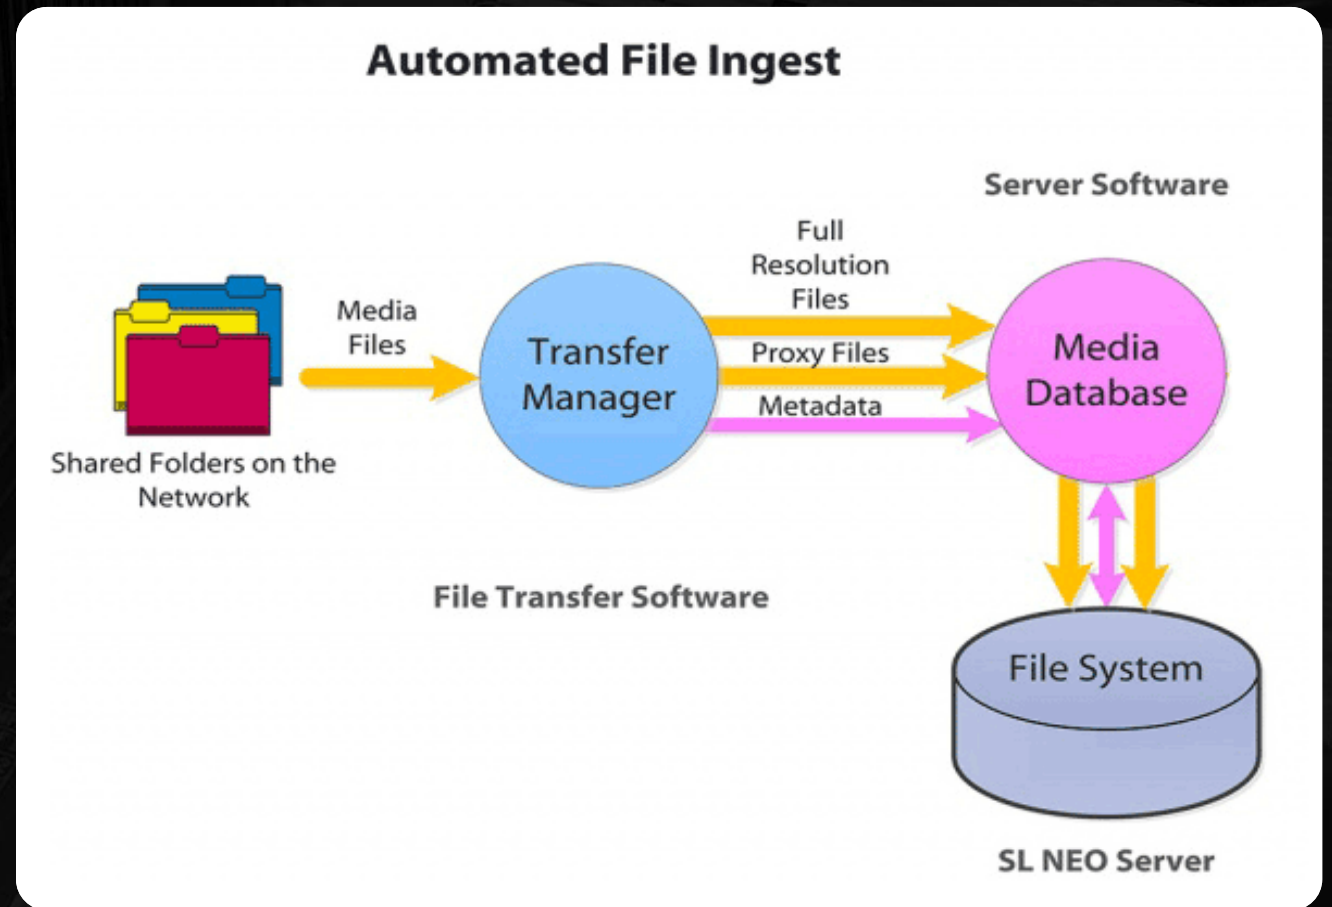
Automated File Ingest

Server Software

Media Files

Full Resolution Files

Proxy Files

Metadata

Transfer Manager

Media Database

Shared Folders on the Network

File Transfer Software

File System

SL NEO Server